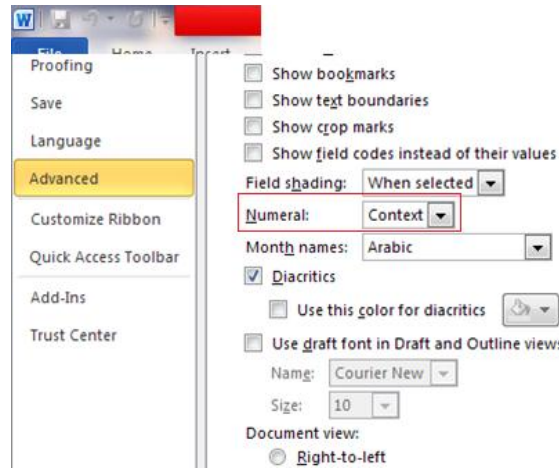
File Home Insert

Proofing

Save

Language

Advanced

Customize Ribbon

Quick Access Toolbar

Add-Ins

Trust Center

Show bookmarks

Show text boundaries

Show crop marks

Show field codes instead of their values

Field shading: When selected

Numeral: Context

Month names: Arabic

Diacritics

Use this color for diacritics

Use draft font in Draft and Outline views

Name: Courier New

Size: 10

Document view:

Right-to-left